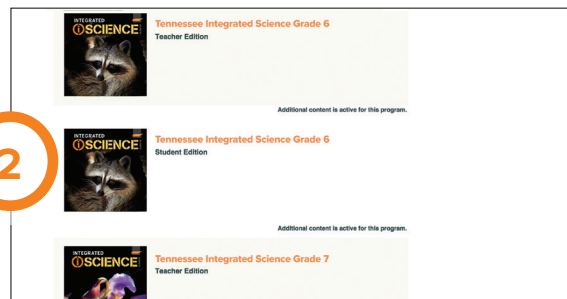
INTEGRATED
iSCIENCE

Tennessee Integrated Science Grade 6
Teacher Edition

Additional content is active for this program.

2

INTEGRATED
iSCIENCE

Tennessee Integrated Science Grade 6
Student Edition

Additional content is active for this program.

INTEGRATED
iSCIENCE

Tennessee Integrated Science Grade 7
Teacher Edition